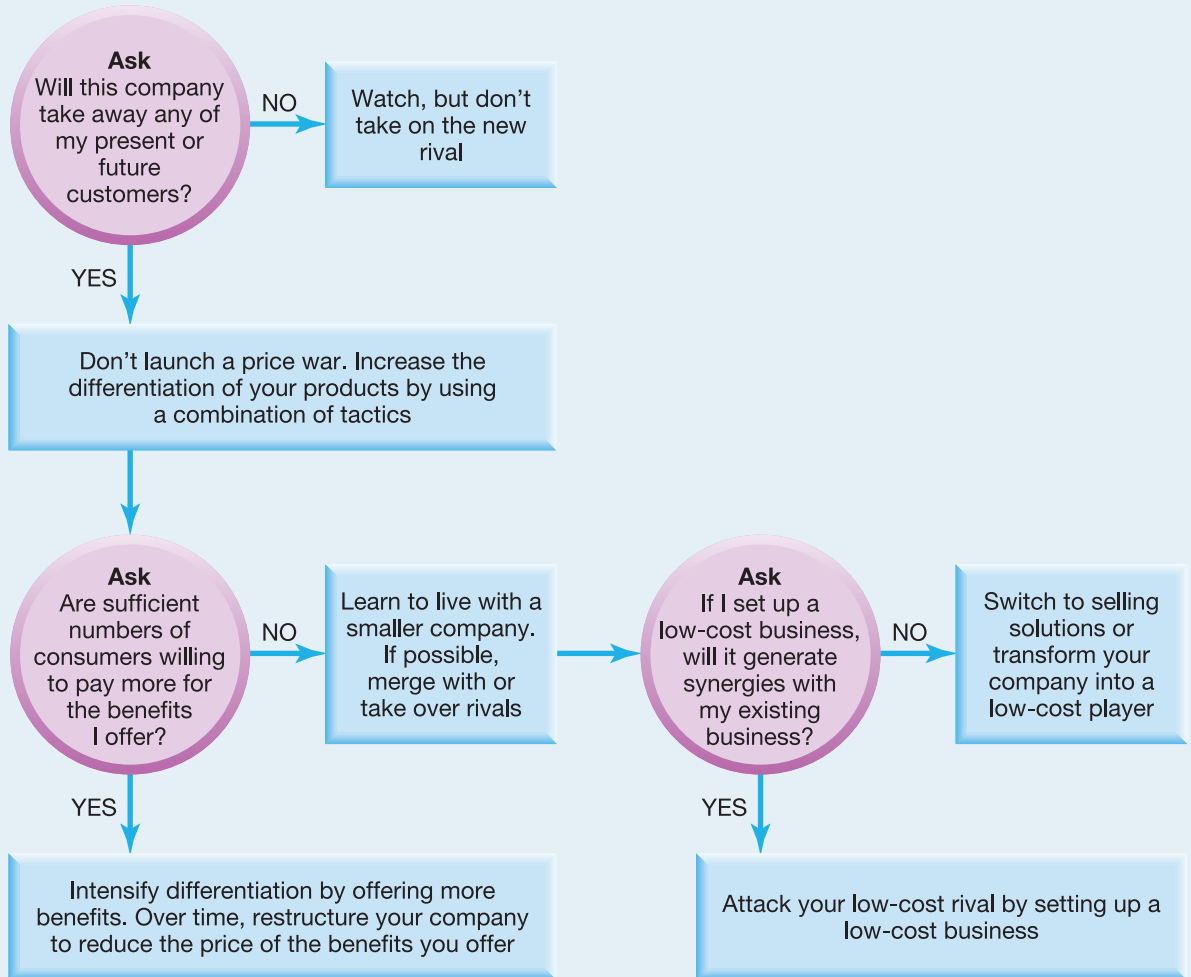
Ask
Will this company take away any of my present or future customers?

NO

Watch, but don't take on the new rival

YES

Don't launch a price war. Increase the differentiation of your products by using a combination of tactics

Ask
Are sufficient numbers of consumers willing to pay more for the benefits I offer?

NO

Learn to live with a smaller company. If possible, merge with or take over rivals

Ask
If I set up a low-cost business, will it generate synergies with my existing business?

NO

Switch to selling solutions or transform your company into a low-cost player

YES

Intensify differentiation by offering more benefits. Over time, restructure your company to reduce the price of the benefits you offer

YES

Attack your low-cost rival by setting up a low-cost business